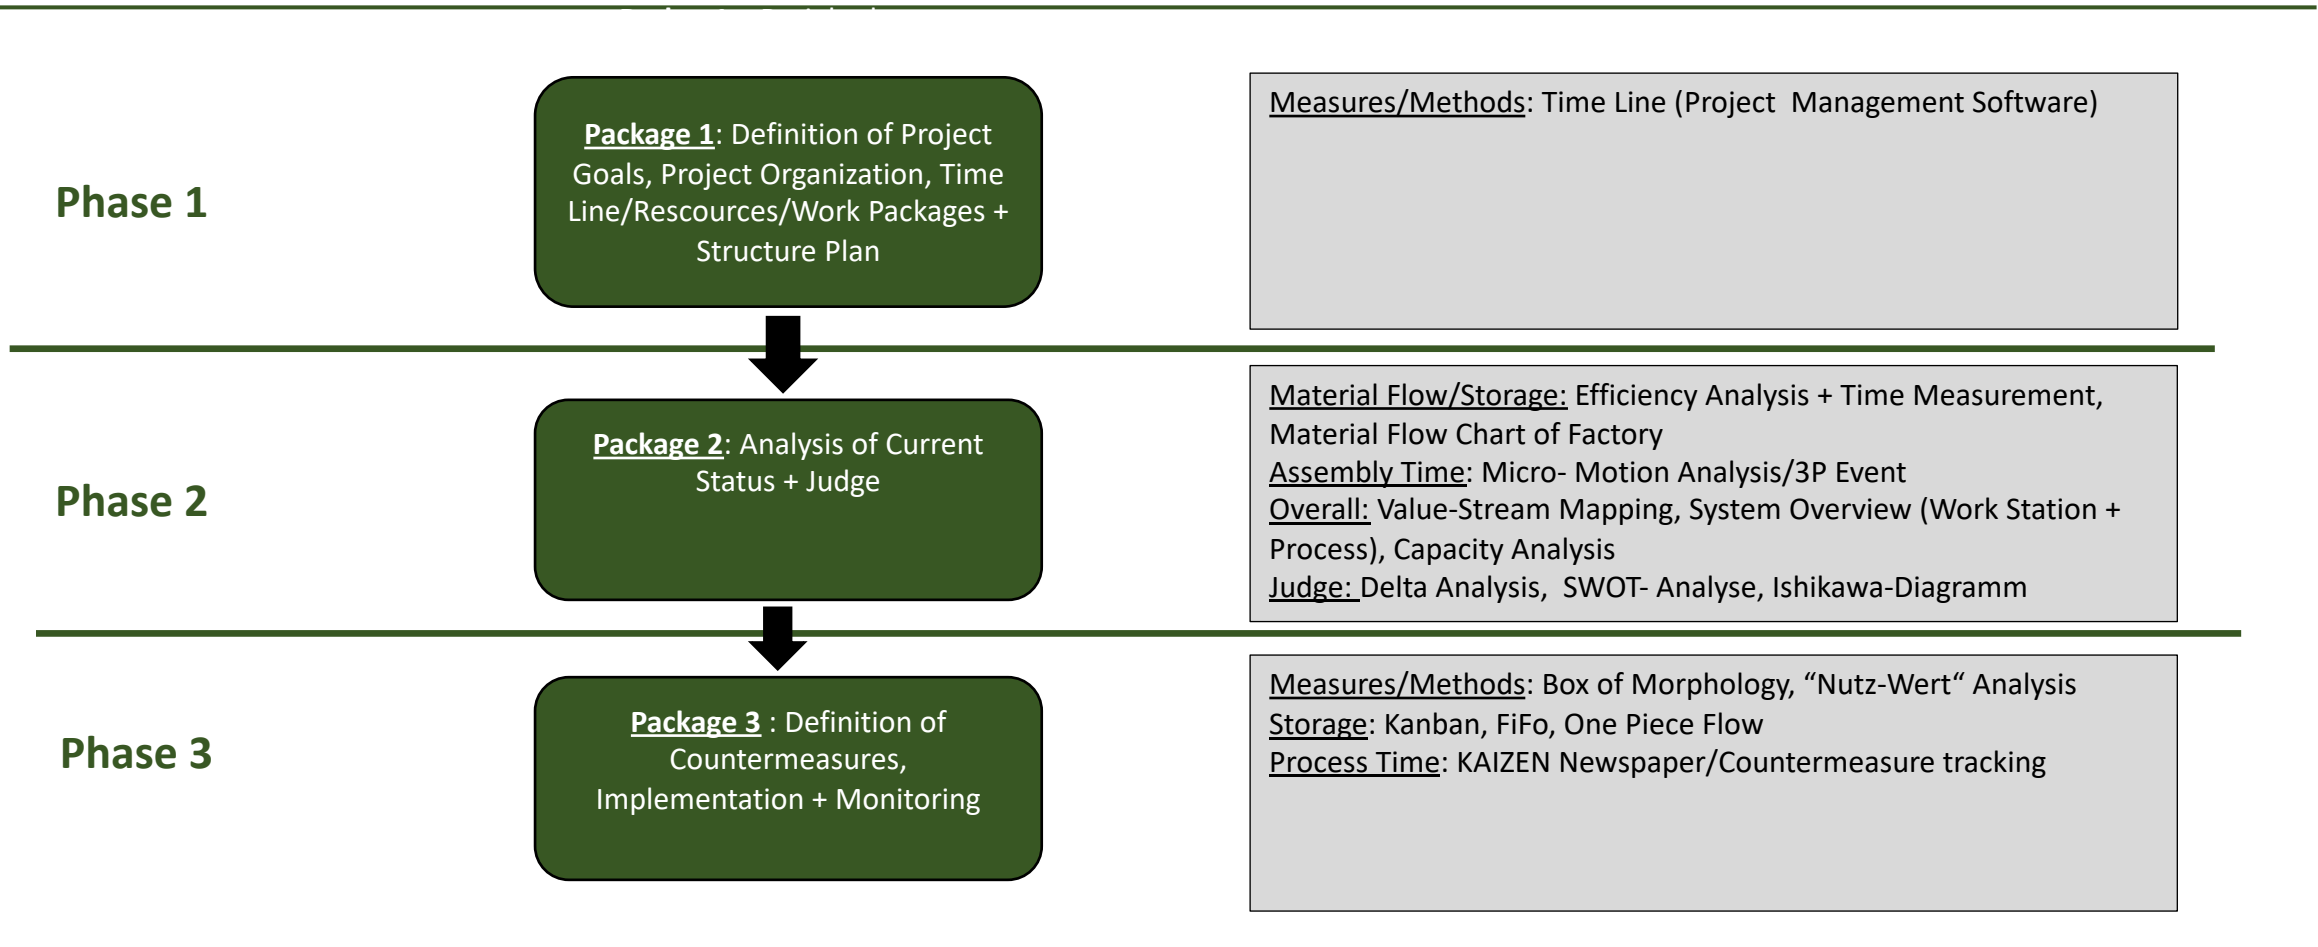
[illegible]

Phase 1

Package 1: Definition of Project Goals, Project Organization, Time Line/Rescources/Work Packages + Structure Plan

Measures/Methods: Time Line (Project Management Software)

Phase 2

Package 2: Analysis of Current Status + Judge

Material Flow/Storage: Efficiency Analysis + Time Measurement, Material Flow Chart of Factory
Assembly Time: Micro- Motion Analysis/3P Event
Overall: Value-Stream Mapping, System Overview (Work Station + Process), Capacity Analysis
Judge: Delta Analysis, SWOT- Analyse, Ishikawa-Diagramm

Phase 3

Package 3 : Definition of Countermeasures, Implementation + Monitoring

Measures/Methods: Box of Morphology, “Nutz-Wert“ Analysis
Storage: Kanban, FiFo, One Piece Flow
Process Time: KAIZEN Newspaper/Countermeasure tracking